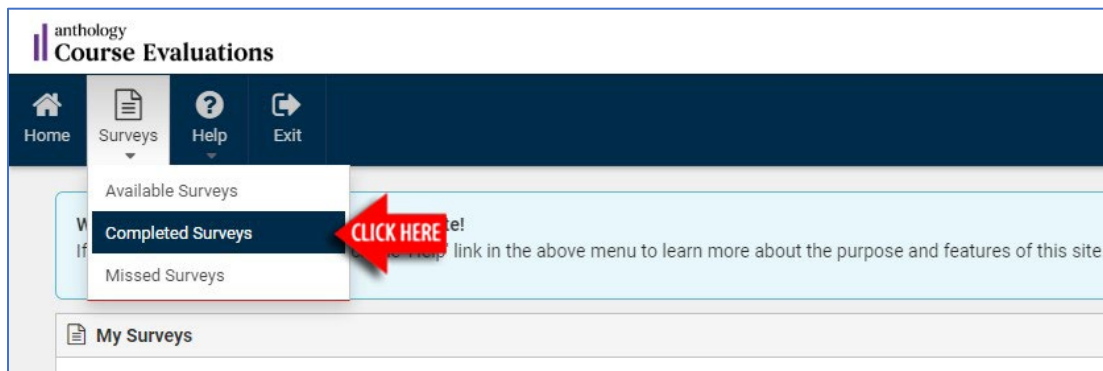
anthology
Course Evaluations

Home
Surveys
Help
Exit

Available Surveys
Completed Surveys
Missed Surveys

CLICK HERE

W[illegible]te!
If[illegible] 'Help' link in the above menu to learn more about the purpose and features of this site

My Surveys